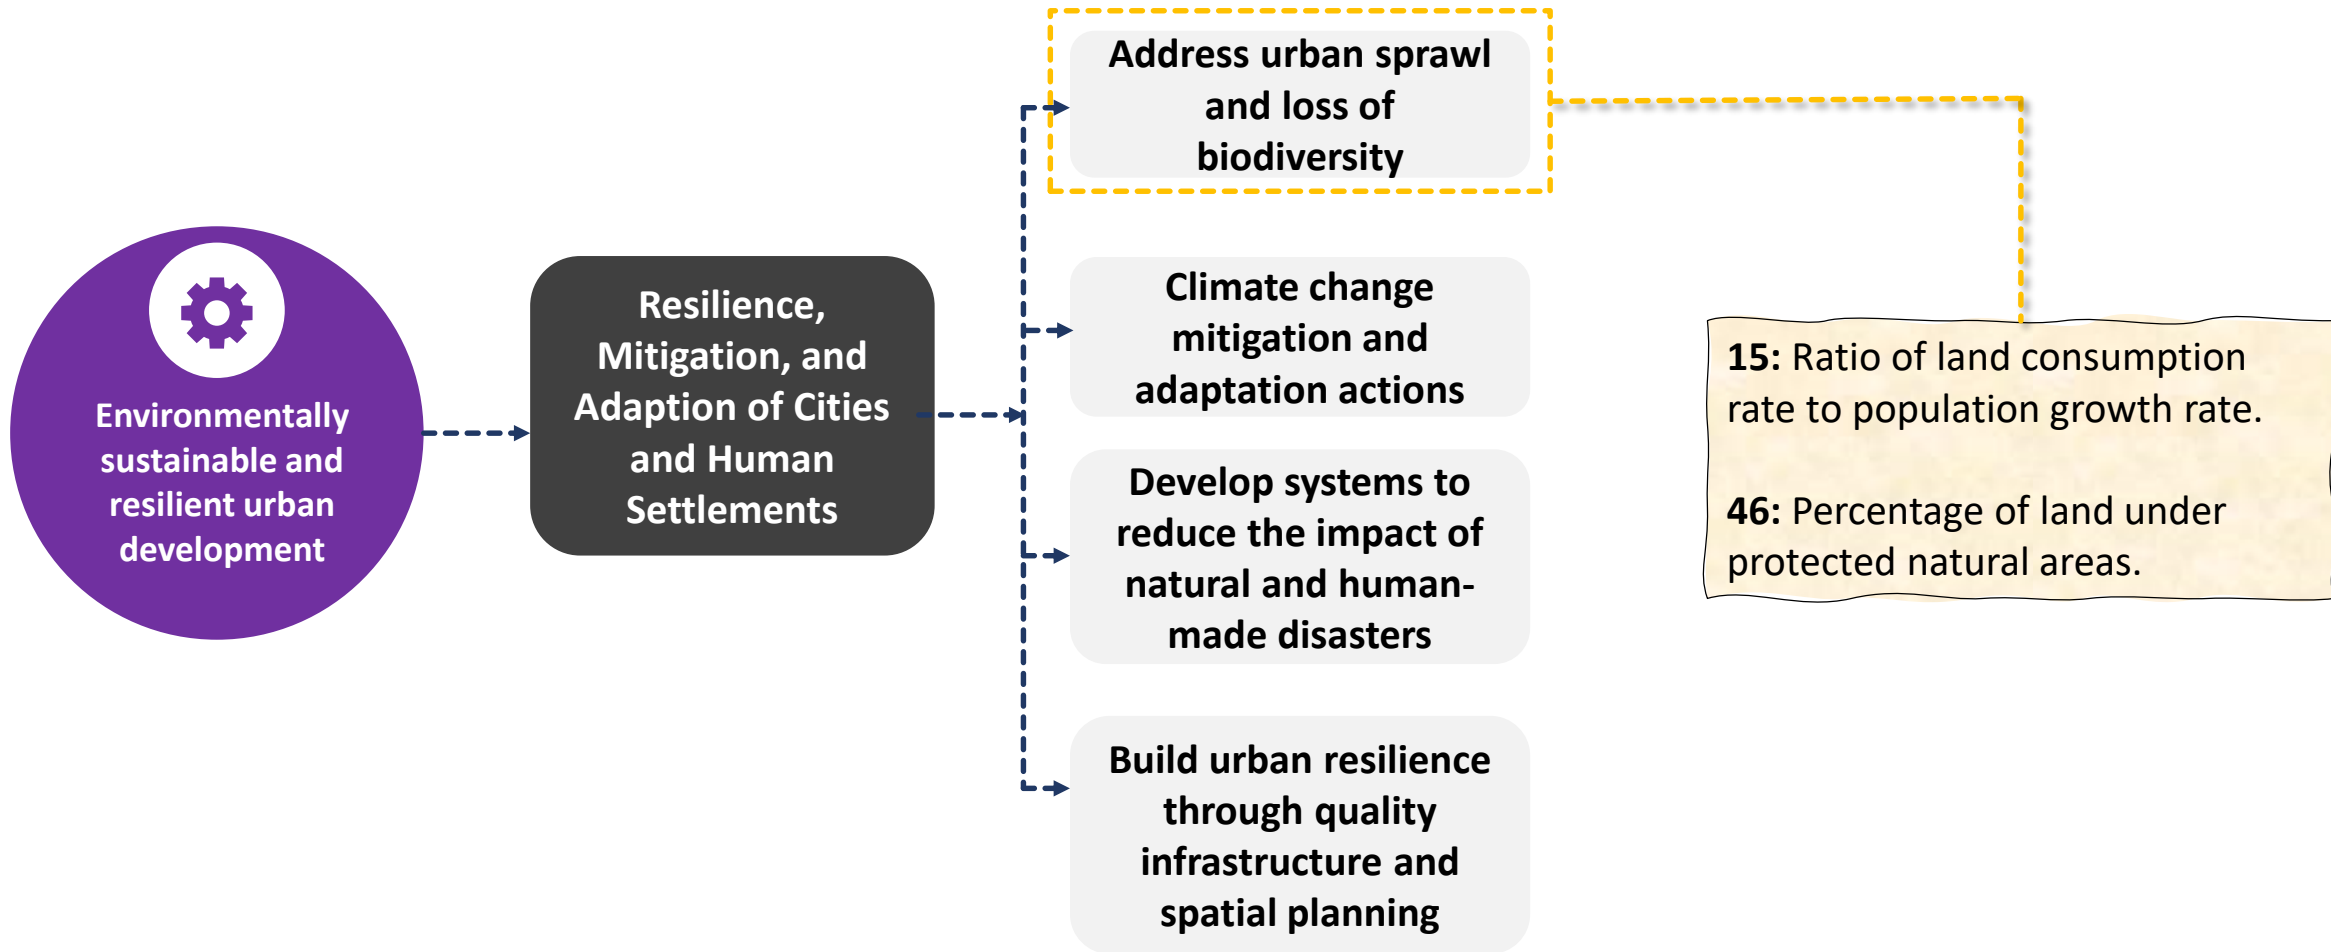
Environmentally sustainable and resilient urban development

Resilience, Mitigation, and Adaption of Cities and Human Settlements

Address urban sprawl and loss of biodiversity

Climate change mitigation and adaptation actions

Develop systems to reduce the impact of natural and human-made disasters

Build urban resilience through quality infrastructure and spatial planning

**15:** Ratio of land consumption rate to population growth rate.

**46:** Percentage of land under protected natural areas.